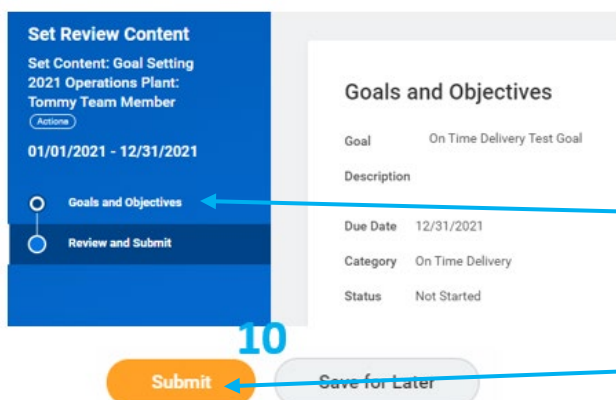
Set Review Content

Set Content: Goal Setting 2021 Operations Plant: Tommy Team Member

Actions

01/01/2021 - 12/31/2021

Goals and Objectives

Review and Submit

Goals and Objectives

Goal On Time Delivery Test Goal

Description

Due Date 12/31/2021

Category On Time Delivery

Status Not Started

10

Submit

Save for Later